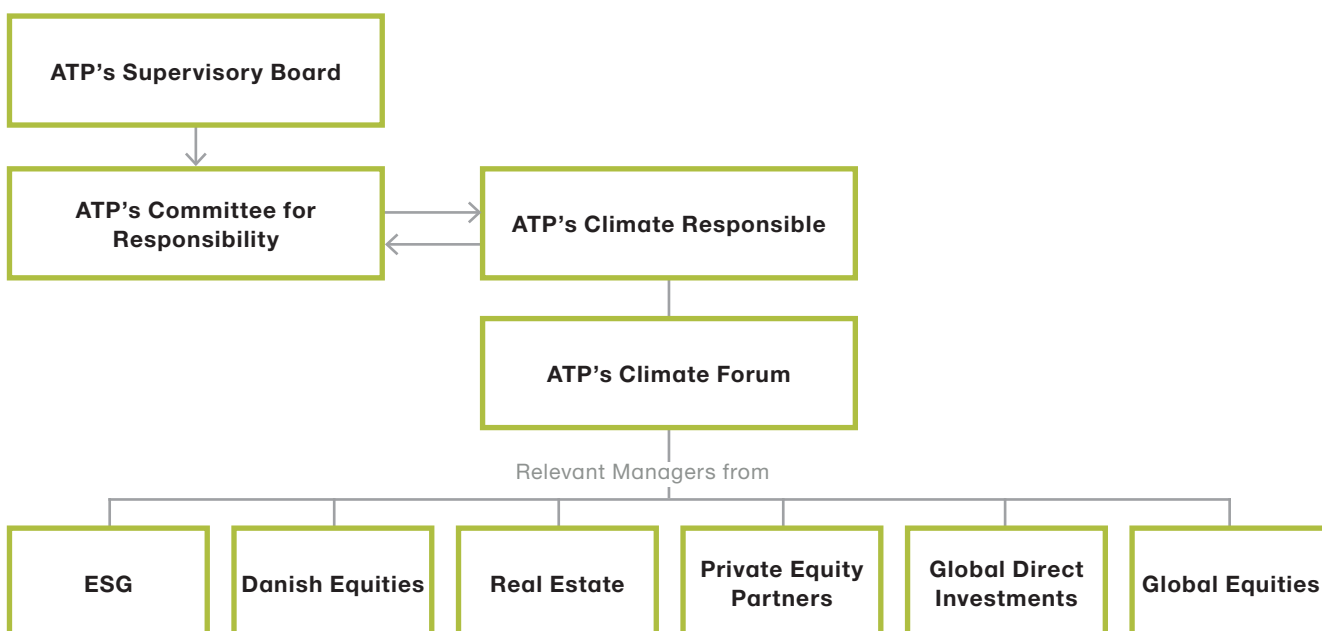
ATP's Supervisory Board

ATP's Committee for Responsibility

ATP's Climate Responsible

ATP's Climate Forum

Relevant Managers from

ESG

Danish Equities

Real Estate

Private Equity Partners

Global Direct Investments

Global Equities